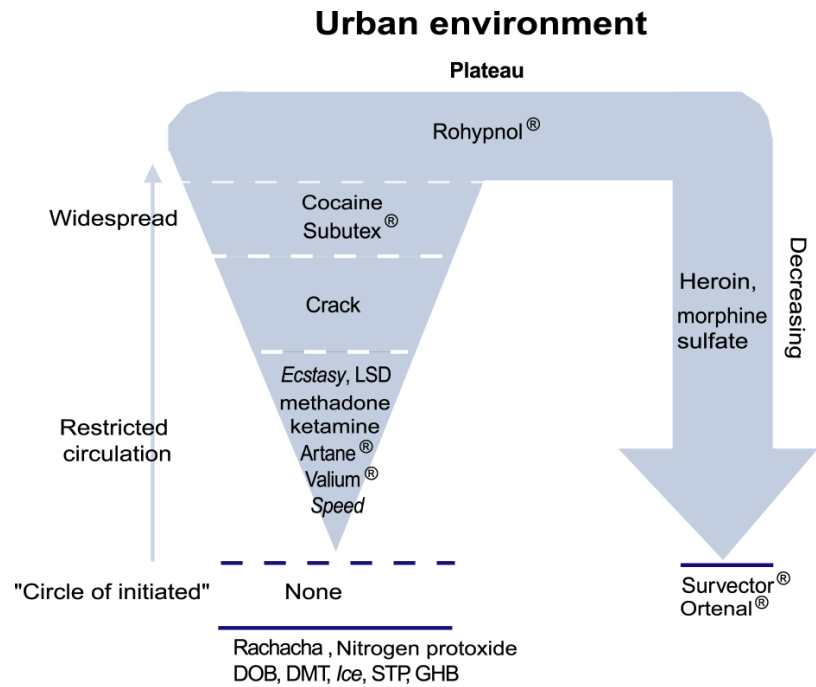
Urban environment

Plateau

Rohypnol®

Widespread

Cocaine
Subutex®

Crack

Heroin, morphine sulfate

Decreasing

Restricted circulation

*Ecstasy*, LSD
methadone
ketamine
Artane®
Valium®
*Speed*

"Circle of initiated"

None

Survector®
Ortenal®

Rachacha , Nitrogen protoxide
DOB, DMT, *Ice*, STP, GHB